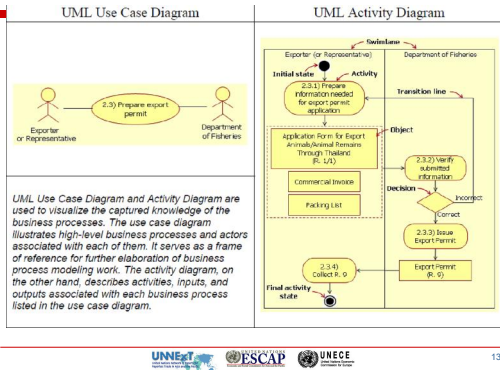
UML Use Case Diagram

UML Activity Diagram

2.3) Prepare export permit

Exporter or Representative

Department of Fisheries

UML Use Case Diagram and Activity Diagram are used to visualize the captured knowledge of the business processes. The use case diagram illustrates high-level business processes and actors associated with each of them. It serves as a frame of reference for further elaboration of business process modeling work. The activity diagram, on the other hand, describes activities, inputs, and outputs associated with each business process listed in the use case diagram.

Swimlane

Exporter (or Representative)

Department of Fisheries

Initial state

Activity

2.3.1) Prepare information needed for export permit application

Transition line

Object

Application Form for Export Animals/Animal Remains Through Thailand (R. 1/1)

Commercial Invoice

Packing List

2.3.2) Verify submitted information

Decision

Incorrect

Correct

2.3.3) Issue Export Permit

Export Permit (R. 9)

2.3.4) Collect R. 9

Final activity state

UNNExT

ESCAP

UNECE

13